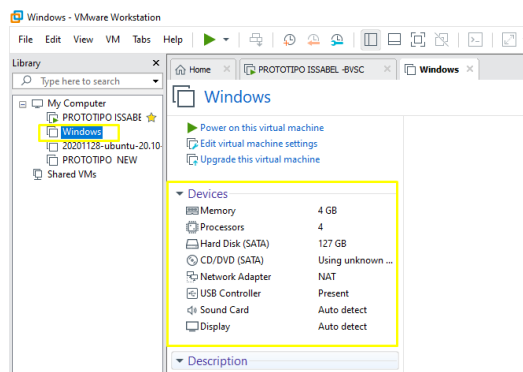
Windows - VMware Workstation

File Edit View VM Tabs Help

Library

Type here to search

My Computer
PROTOTIPO ISSABE
Windows
20201128-ubuntu-20.10-
PROTOTIPO NEW
Shared VMs

Home
PROTOTIPO ISSABEL -BVSC
Windows

Windows

Power on this virtual machine
Edit virtual machine settings
Upgrade this virtual machine

Devices

| | |
|---|---|
| Memory | 4 GB |
| Processors | 4 |
| Hard Disk (SATA) | 127 GB |
| CD/DVD (SATA) | Using unknown ... |
| Network Adapter | NAT |
| USB Controller | Present |
| Sound Card | Auto detect |
| Display | Auto detect |

Description